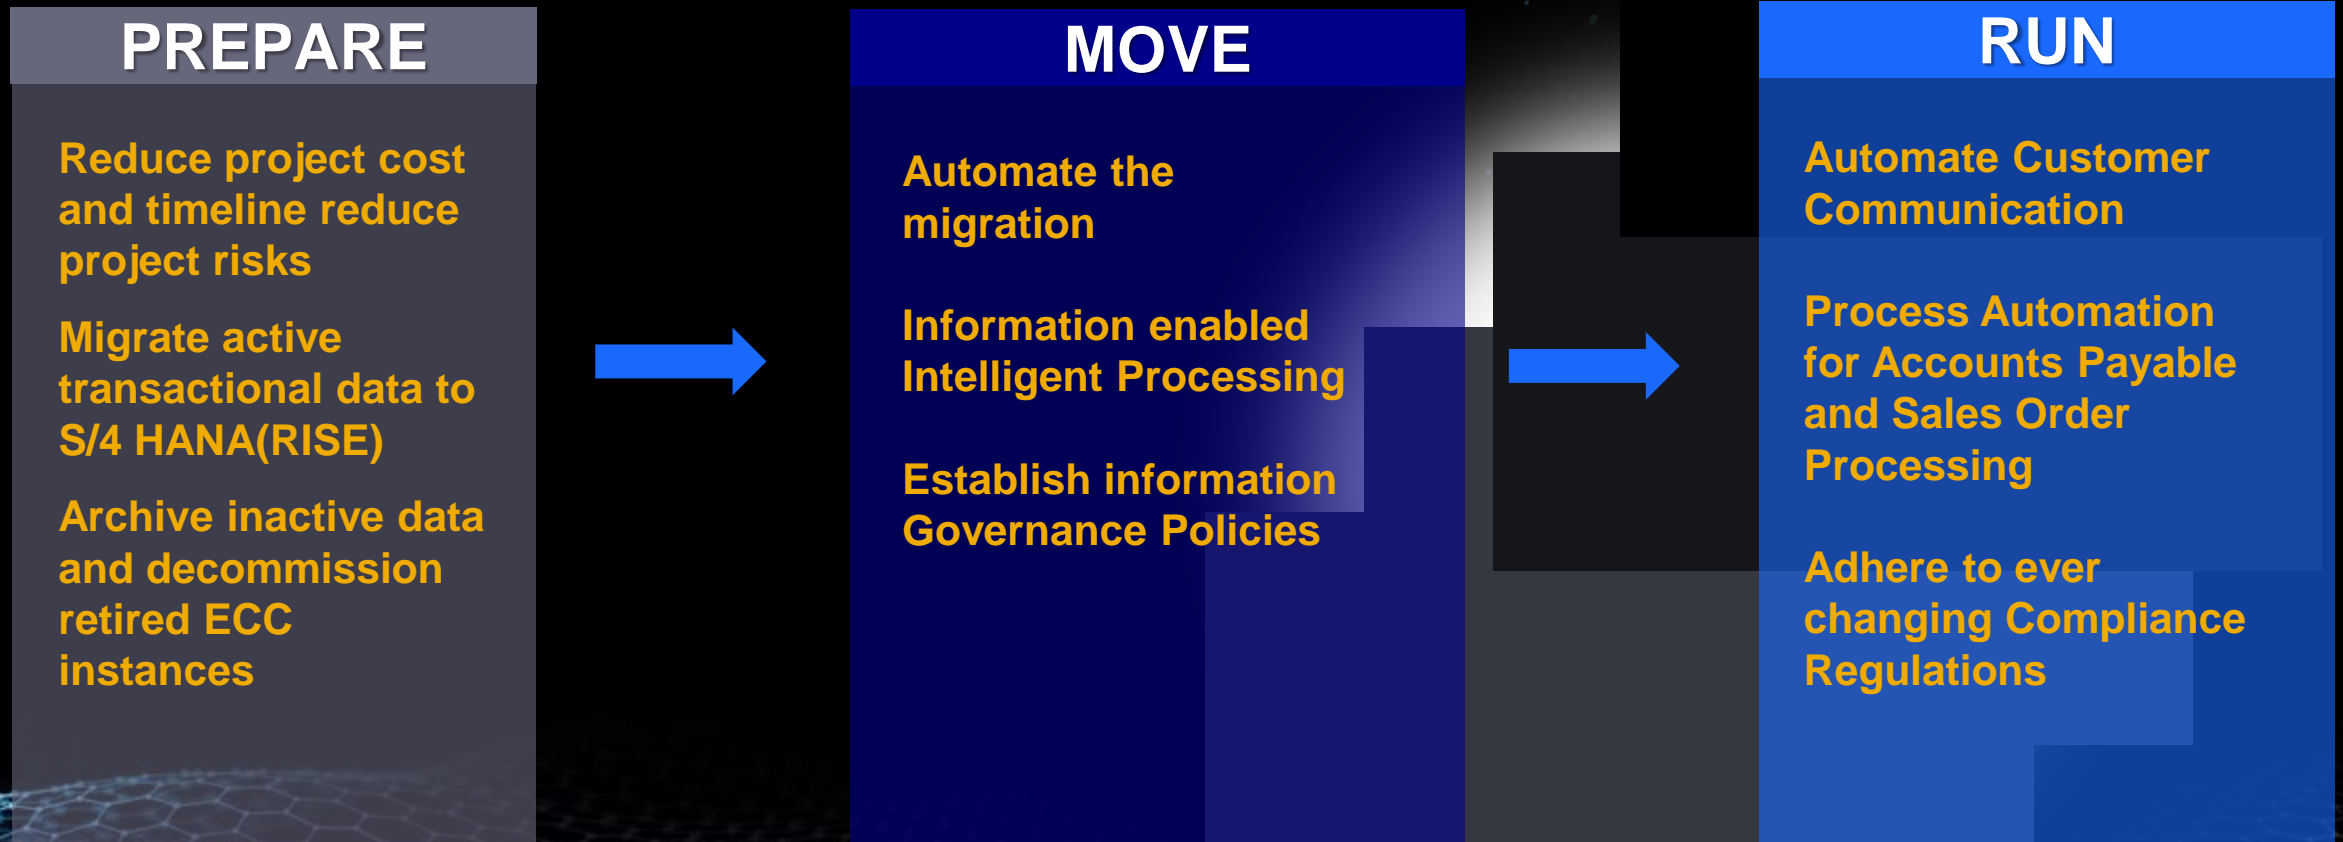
PREPARE

Reduce project cost and timeline reduce project risks

Migrate active transactional data to S/4 HANA(RISE)

Archive inactive data and decommission retired ECC instances

MOVE

Automate the migration

Information enabled Intelligent Processing

Establish information Governance Policies

RUN

Automate Customer Communication

Process Automation for Accounts Payable and Sales Order Processing

Adhere to ever changing Compliance Regulations